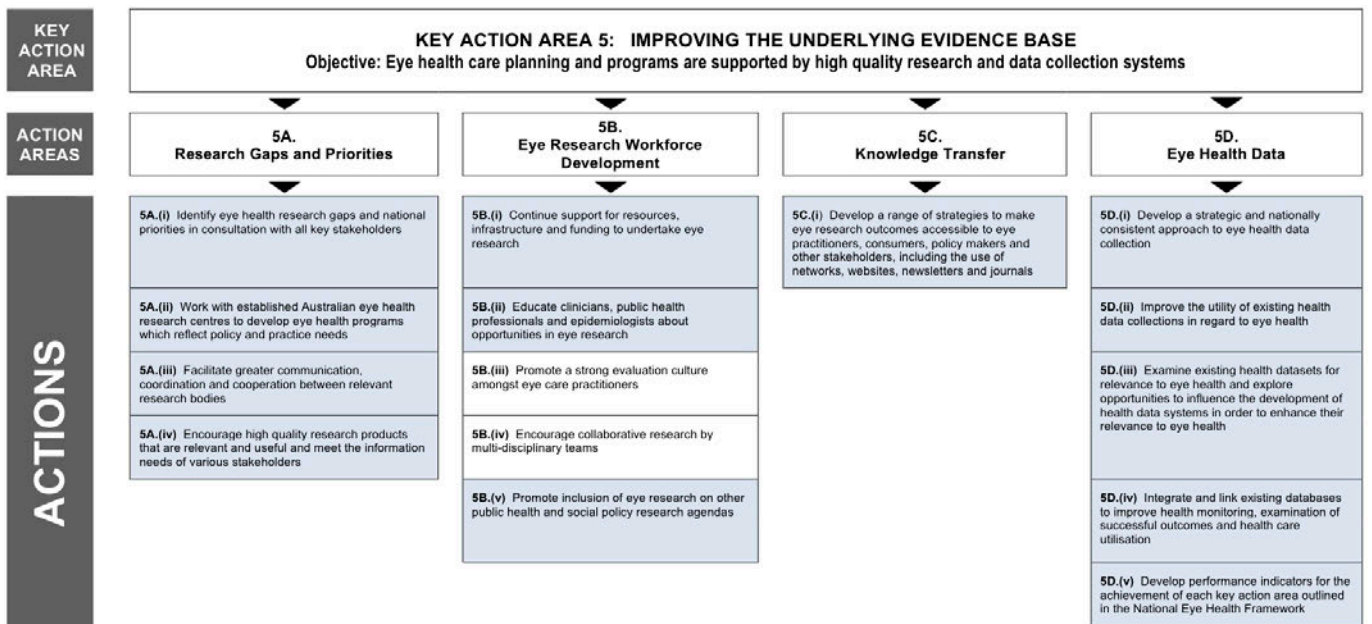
KEY ACTION AREA

KEY ACTION AREA 5: IMPROVING THE UNDERLYING EVIDENCE BASE
Objective: Eye health care planning and programs are supported by high quality research and data collection systems

ACTION AREAS

5A.
Research Gaps and Priorities

5B.
Eye Research Workforce Development

5C.
Knowledge Transfer

5D.
Eye Health Data

ACTIONS

5A.(i) Identify eye health research gaps and national priorities in consultation with all key stakeholders

5A.(ii) Work with established Australian eye health research centres to develop eye health programs which reflect policy and practice needs

5A.(iii) Facilitate greater communication, coordination and cooperation between relevant research bodies

5A.(iv) Encourage high quality research products that are relevant and useful and meet the information needs of various stakeholders

5B.(i) Continue support for resources, infrastructure and funding to undertake eye research

5B.(ii) Educate clinicians, public health professionals and epidemiologists about opportunities in eye research

5B.(iii) Promote a strong evaluation culture amongst eye care practitioners

5B.(iv) Encourage collaborative research by multi-disciplinary teams

5B.(v) Promote inclusion of eye research on other public health and social policy research agendas

5C.(i) Develop a range of strategies to make eye research outcomes accessible to eye practitioners, consumers, policy makers and other stakeholders, including the use of networks, websites, newsletters and journals

5D.(i) Develop a strategic and nationally consistent approach to eye health data collection

5D.(ii) Improve the utility of existing health data collections in regard to eye health

5D.(iii) Examine existing health datasets for relevance to eye health and explore opportunities to influence the development of health data systems in order to enhance their relevance to eye health

5D.(iv) Integrate and link existing databases to improve health monitoring, examination of successful outcomes and health care utilisation

5D.(v) Develop performance indicators for the achievement of each key action area outlined in the National Eye Health Framework